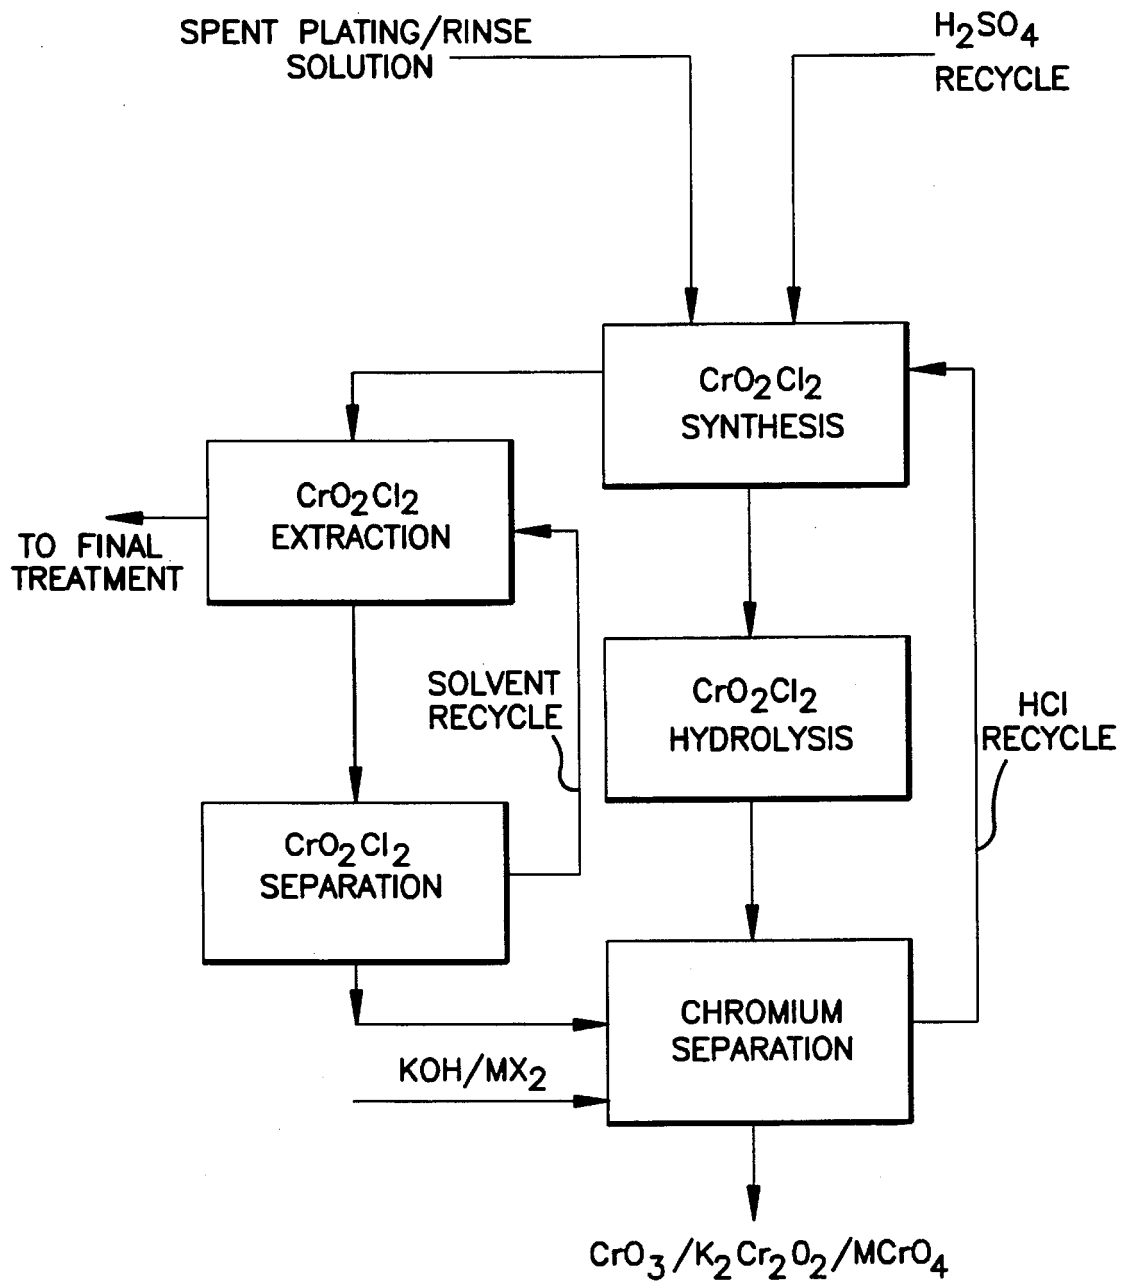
SPENT PLATING/RINSE SOLUTION

$H_2SO_4$ RECYCLE

$CrO_2Cl_2$ SYNTHESIS

$CrO_2Cl_2$ EXTRACTION

TO FINAL TREATMENT

SOLVENT RECYCLE

$CrO_2Cl_2$ HYDROLYSIS

HCl RECYCLE

$CrO_2Cl_2$ SEPARATION

CHROMIUM SEPARATION

$KOH/MX_2$

$CrO_3/K_2Cr_2O_2/MCrO_4$